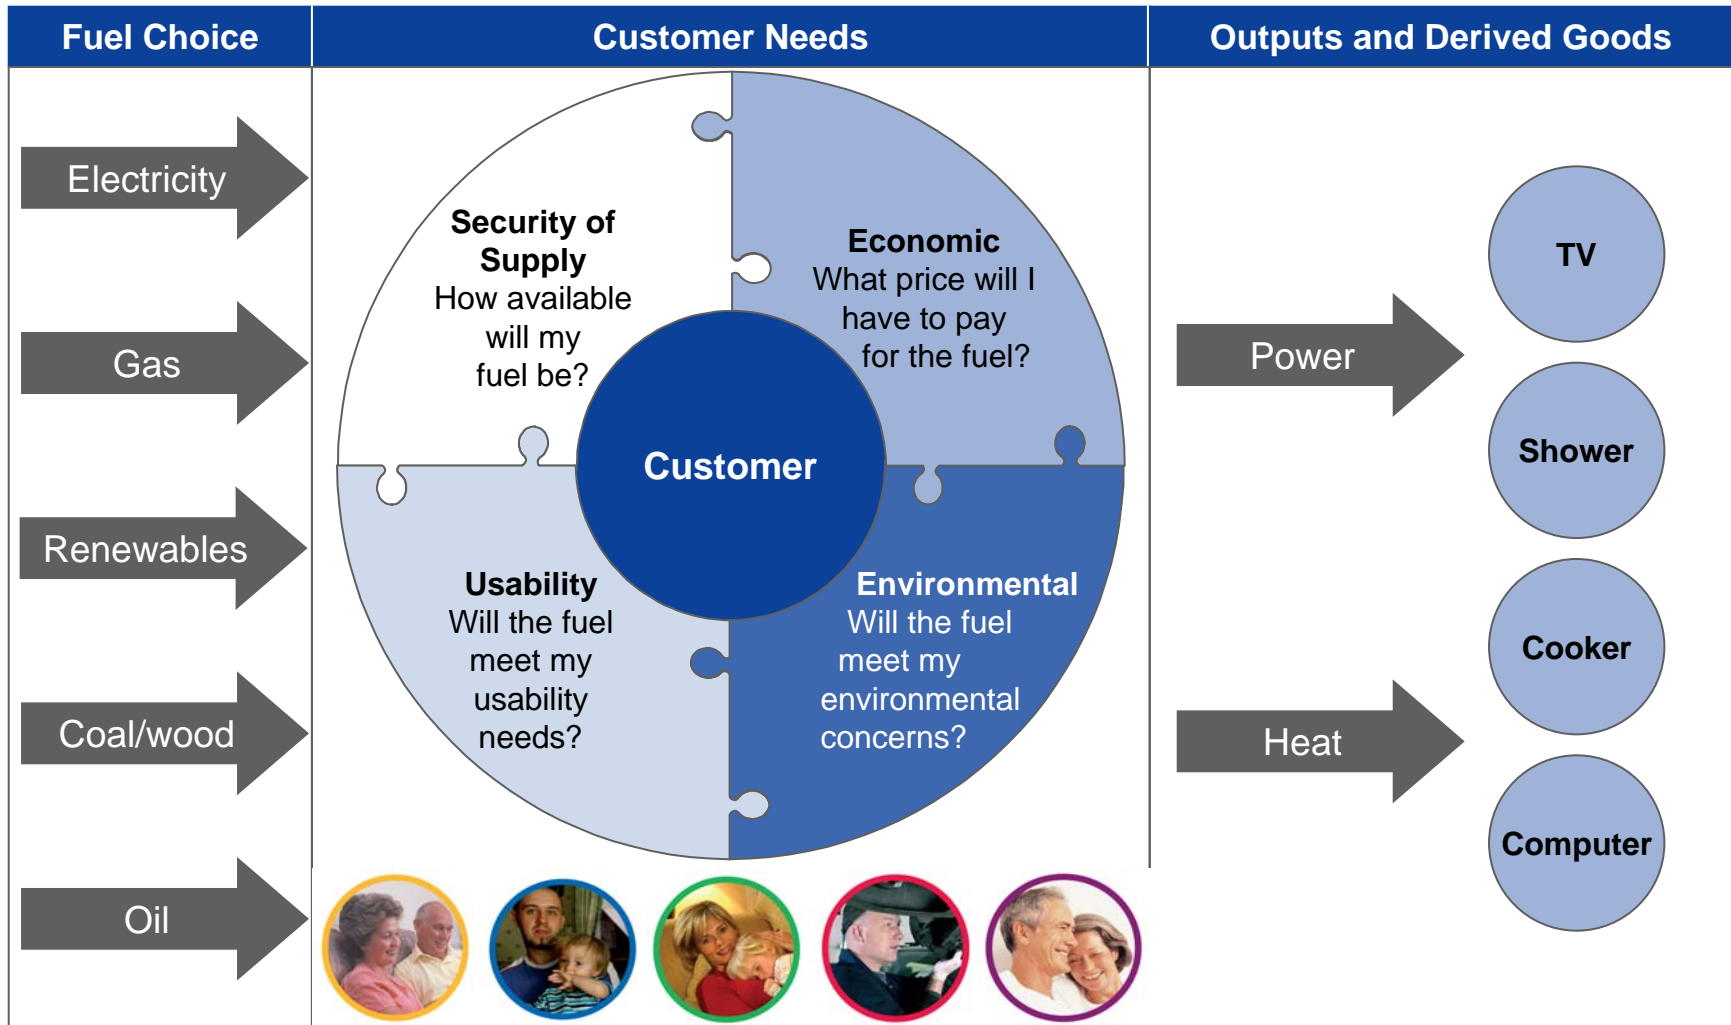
| Fuel Choice | Customer Needs | Outputs and Derived Goods |
|---|---|---|

Electricity

Gas

Renewables

Coal/wood

Oil

**Security of Supply**
How available will my fuel be?

**Economic**
What price will I have to pay for the fuel?

Customer

**Usability**
Will the fuel meet my usability needs?

**Environmental**
Will the fuel meet my environmental concerns?

Power

Heat

TV

Shower

Cooker

Computer